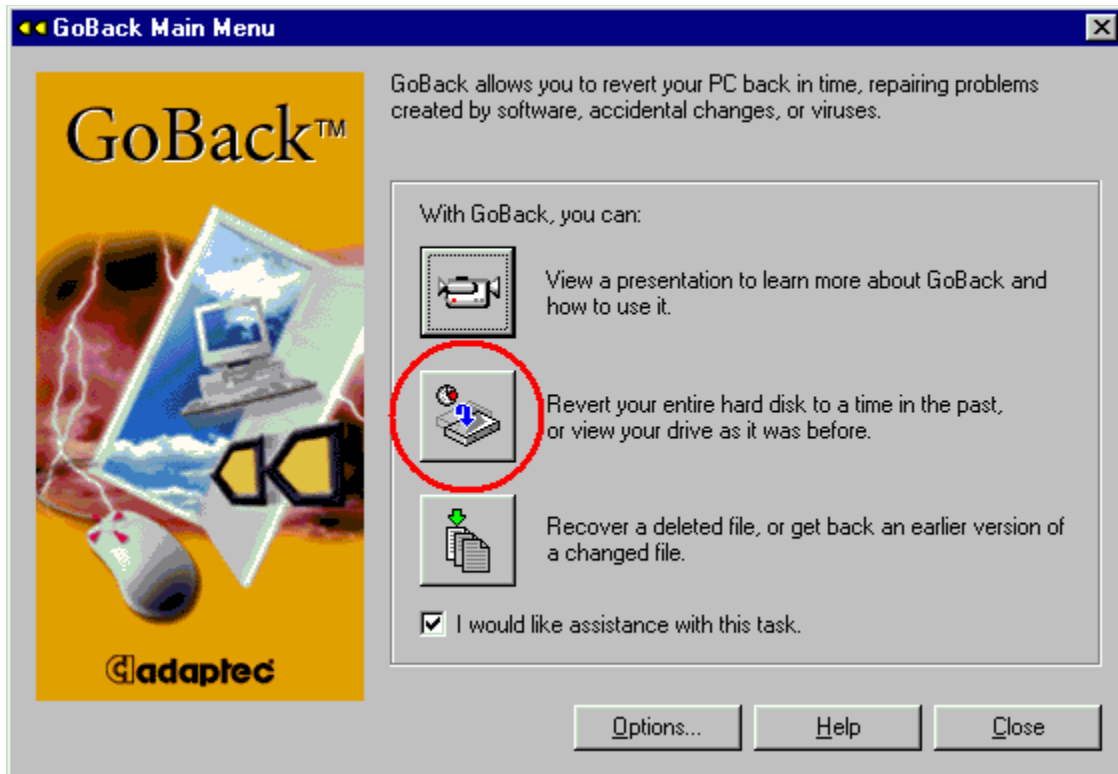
GoBack Main Menu

GoBack™

adaptec

GoBack allows you to revert your PC back in time, repairing problems created by software, accidental changes, or viruses.

With GoBack, you can:

View a presentation to learn more about GoBack and how to use it.

Revert your entire hard disk to a time in the past, or view your drive as it was before.

Recover a deleted file, or get back an earlier version of a changed file.

I would like assistance with this task.

Options...

Help

Close